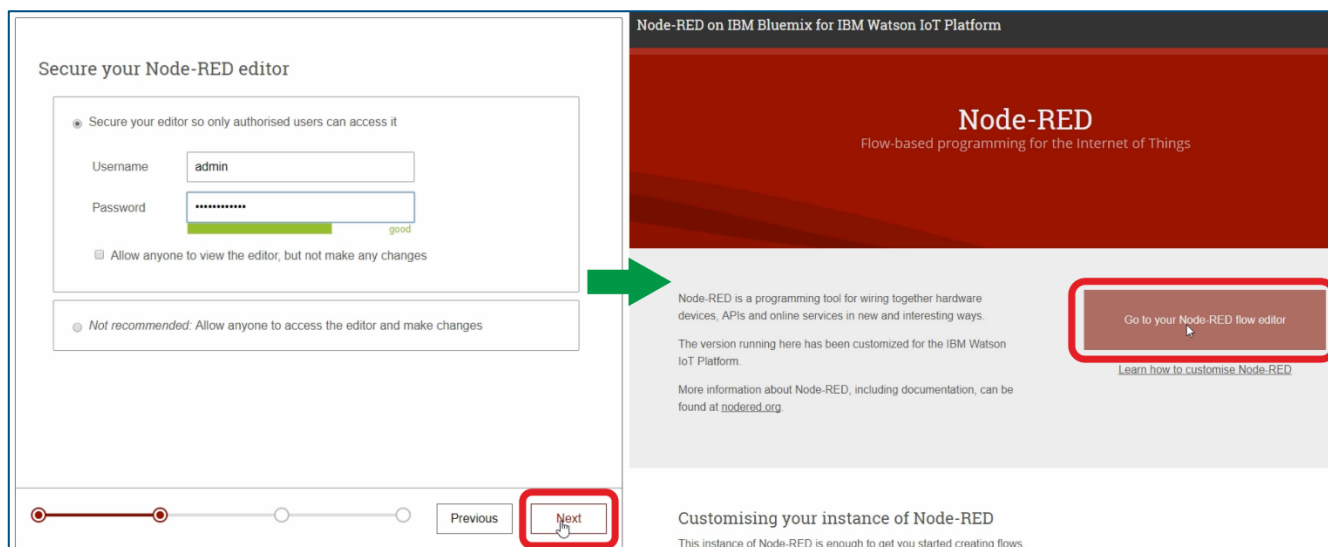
Secure your Node-RED editor

Secure your editor so only authorised users can access it

Username admin

Password ••••••••••••

good

Allow anyone to view the editor, but not make any changes

*Not recommended:* Allow anyone to access the editor and make changes

Previous

Next

Node-RED on IBM Bluemix for IBM Watson IoT Platform

Node-RED

Flow-based programming for the Internet of Things

Node-RED is a programming tool for wiring together hardware devices, APIs and online services in new and interesting ways.

The version running here has been customized for the IBM Watson IoT Platform.

More information about Node-RED, including documentation, can be found at nodered.org.

Go to your Node-RED flow editor

Learn how to customise Node-RED

Customising your instance of Node-RED

This instance of Node-RED is enough to get you started creating flows